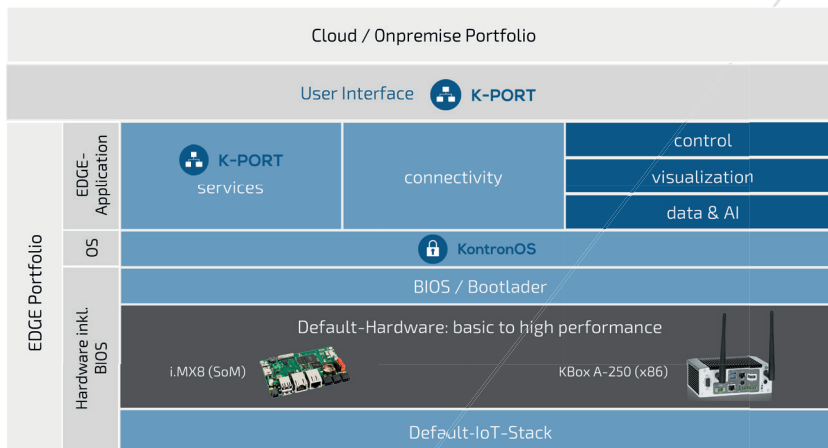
Cloud / Onpremise Portfolio

User Interface K-PORT

EDGE Portfolio

EDGE-Application

K-PORT services

connectivity

control

visualization

data & AI

OS

KontronOS

Hardware inkl. BIOS

BIOS / Bootlader

Default-Hardware: basic to high performance

i.MX8 (SoM)

KBox A-250 (x86)

Default-IoT-Stack